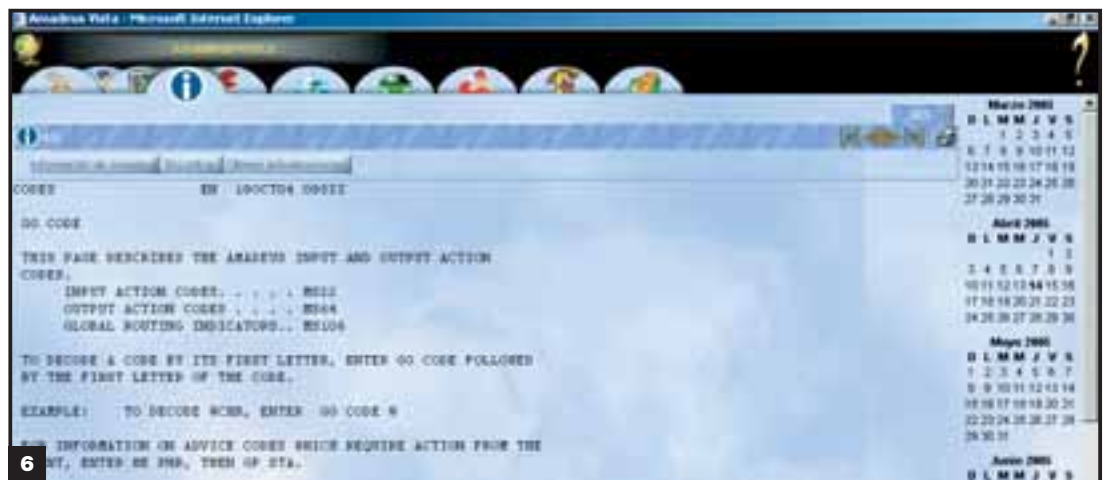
Amadeus Vista - Microsoft Internet Explorer

CODES EN 10OCT04 0802Z

GG CODE

THIS PAGE DESCRIBES THE AMADEUS INPUT AND OUTPUT ACTION CODES.
INPUT ACTION CODES. . . . . MS22
OUTPUT ACTION CODES . . . . MS64
GLOBAL ROUTING INDICATORS.. MS106

TO DECODE A CODE BY ITS FIRST LETTER, ENTER GG CODE FOLLOWED BY THE FIRST LETTER OF THE CODE.

EXAMPLE: TO DECODE WCHR, ENTER GG CODE W

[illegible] INFORMATION ON ADVICE CODES WHICH REQUIRE ACTION FROM THE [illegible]NT, ENTER HE PNR, THEN GP STA.

Marzo 2005
D L M M J V S
1 2 3 4 5
6 7 8 9 10 11 12
13 14 15 16 17 18 19
20 21 22 23 24 25 26
27 28 29 30 31

Abril 2005
D L M M J V S
1 2
3 4 5 6 7 8 9
10 11 12 13 14 15 16
17 18 19 20 21 22 23
24 25 26 27 28 29 30

Mayo 2005
D L M M J V S
1 2 3 4 5 6 7
8 9 10 11 12 13 14
15 16 17 18 19 20 21
22 23 24 25 26 27 28
29 30 31

Junio 2005
D L M M J V S

6